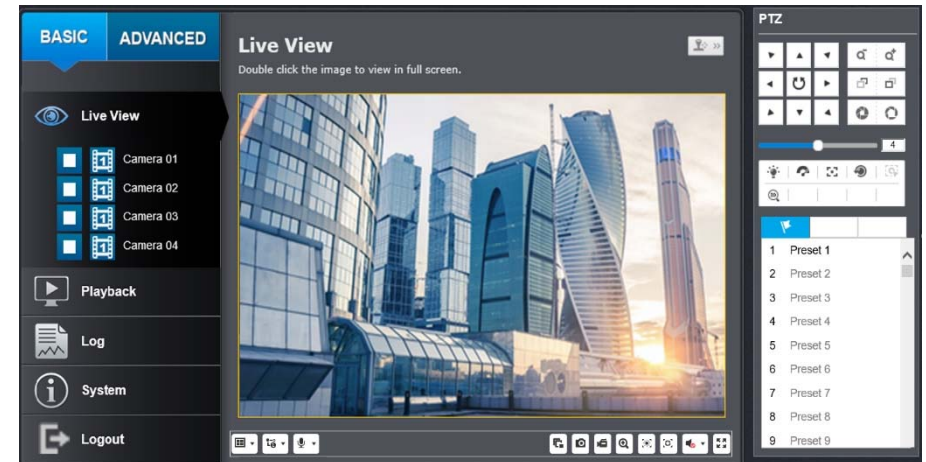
BASIC
ADVANCED

Live View
Camera 01
Camera 02
Camera 03
Camera 04
Playback
Log
System
Logout

Live View
Double click the image to view in full screen.

PTZ
4

1 Preset 1
2 Preset 2
3 Preset 3
4 Preset 4
5 Preset 5
6 Preset 6
7 Preset 7
8 Preset 8
9 Preset 9